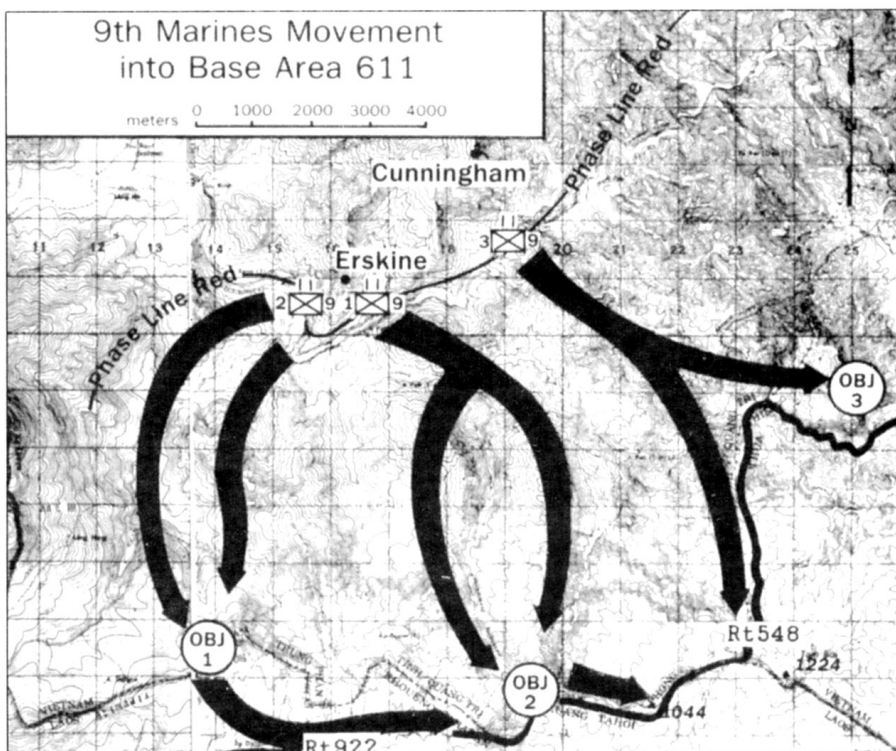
9th Marines Movement into Base Area 611

meters 0 1000 2000 3000 4000

Cunningham

Phase Line Red

11 12 13 14 15 16 18 19 20 21 22 23 24 25

Erskine

Phase Line Red

2 9 1 9 3 9

OBJ 3

OBJ 1

OBJ 2

Rt548

1224

1044

Rt922